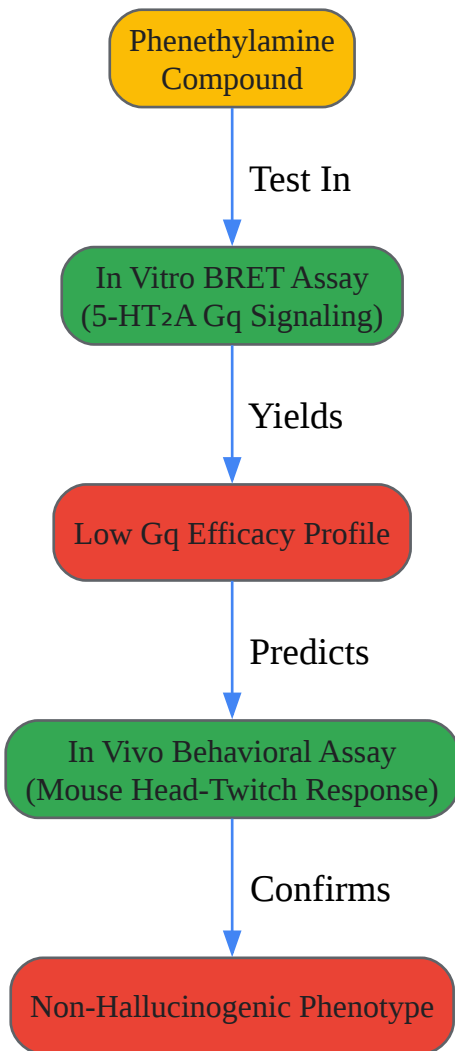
Phenethylamine Compound

Test In

In Vitro BRET Assay (5-HT₂A Gq Signaling)

Yields

Low Gq Efficacy Profile

Predicts

In Vivo Behavioral Assay (Mouse Head-Twitch Response)

Confirms

Non-Hallucinogenic Phenotype